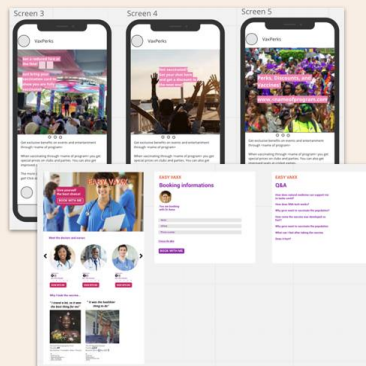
Screen 3

Screen 4

Screen 5

VaxPerks

VaxPerks

VaxPerks

Perks, Discounts, and Freebies!

www.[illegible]program.com

Get exclusive benefits on events and entertainment through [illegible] program

When vaccinating through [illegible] program you get special prices on clubs and parties. You can also get

Get exclusive benefits on events and entertainment through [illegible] program

When vaccinating through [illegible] program you get special prices on clubs and parties. You can also get

Get exclusive benefits on events and entertainment through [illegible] program

When vaccinating through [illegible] program you get special prices on clubs and parties. You can also get

EASY VAXX

BOOK WITH ME

EASY VAXX

Booking informations

EASY VAXX

Q&A

BOOK WITH ME

Meet the doctors and nurses

Why I took the vaccine

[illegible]

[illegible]